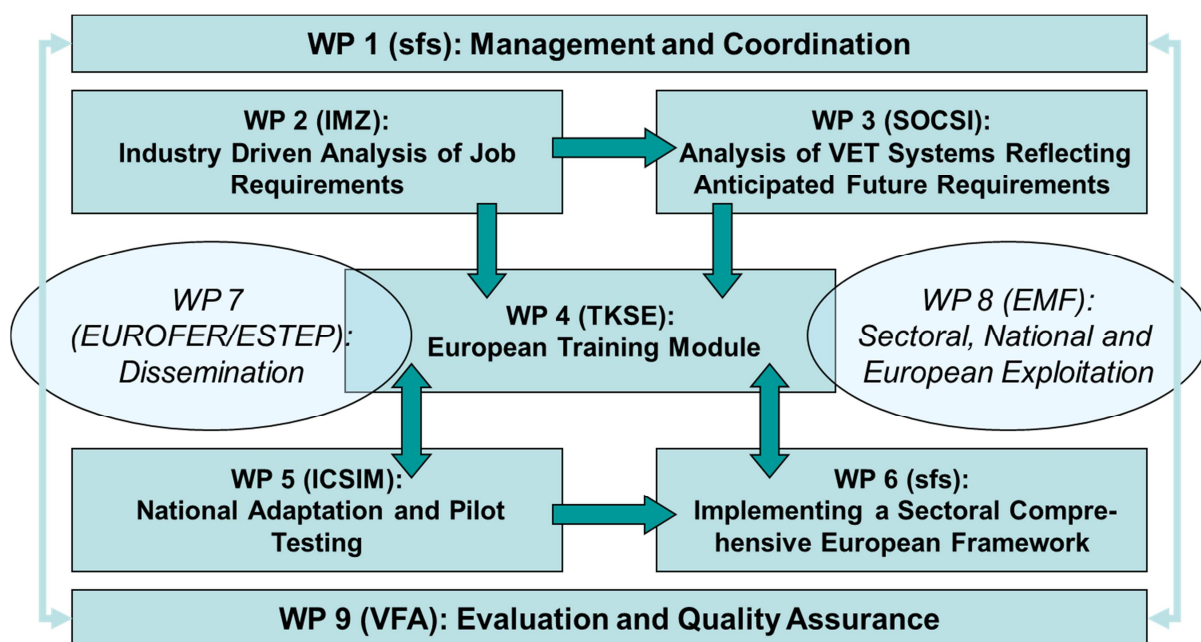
WP 1 (sfs): Management and Coordination

WP 2 (IMZ): Industry Driven Analysis of Job Requirements

WP 3 (SOCSI): Analysis of VET Systems Reflecting Anticipated Future Requirements

WP 7 (EUROFER/ESTEP): Dissemination

WP 4 (TKSE): European Training Module

WP 8 (EMF): Sectoral, National and European Exploitation

WP 5 (ICSIM): National Adaptation and Pilot Testing

WP 6 (sfs): Implementing a Sectoral Comprehensive European Framework

WP 9 (VFA): Evaluation and Quality Assurance